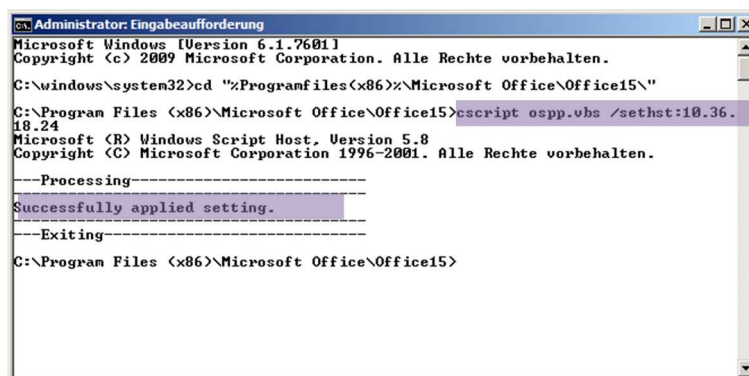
Administrator: Eingabeaufforderung

Microsoft Windows [Version 6.1.7601]
Copyright (c) 2009 Microsoft Corporation. Alle Rechte vorbehalten.

C:\windows\system32>cd "%Programfiles(x86)%\Microsoft Office\Office15\"

C:\Program Files (x86)\Microsoft Office\Office15>cscript ospp.vbs /sethst:10.36.18.24
Microsoft (R) Windows Script Host, Version 5.8
Copyright (C) Microsoft Corporation 1996-2001. Alle Rechte vorbehalten.

---Processing--------------------------
---------------------------------------
Successfully applied setting.
---------------------------------------
---Exiting-----------------------------

C:\Program Files (x86)\Microsoft Office\Office15>